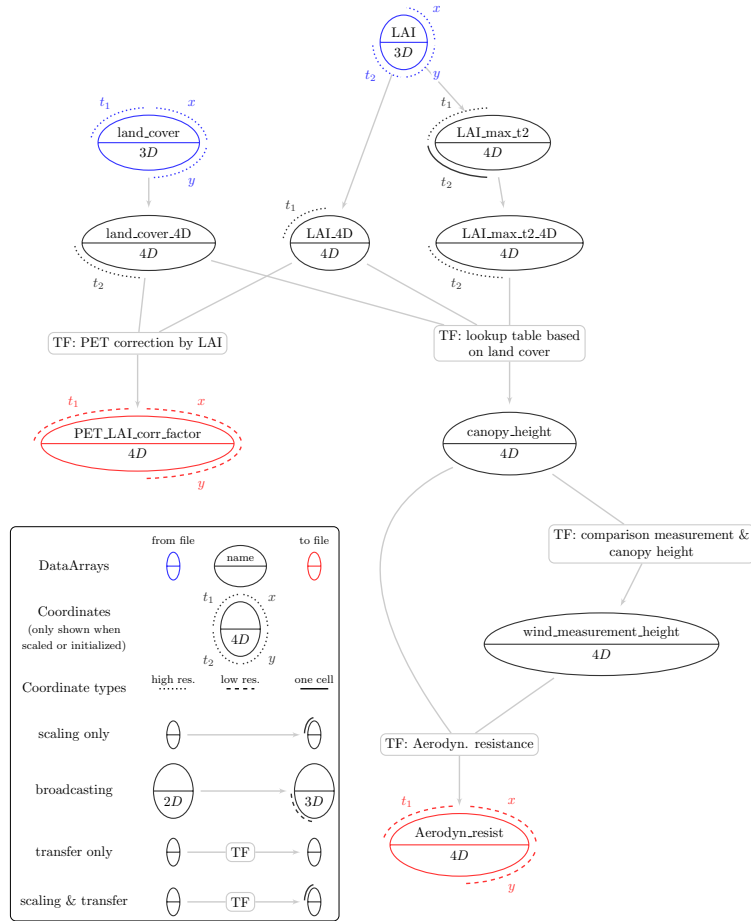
LAI
3D
x
t2
y

t1
x
land_cover
3D
y

t1
LAI_max_t2
4D
t2

land_cover_4D
4D
t2

t1
LAI_4D
4D

LAI_max_t2_4D
4D
t2

TF: PET correction by LAI

TF: lookup table based on land cover

t1
x
PET_LAI_corr_factor
4D
y

canopy_height
4D

TF: comparison measurement & canopy height

wind_measurement_height
4D

TF: Aerodyn. resistance

t1
x
Aerodyn_resist
4D
y

from file
to file
DataArrays
name

Coordinates
(only shown when scaled or initialized)
t1
x
4D
t2
y

Coordinate types
high res.
low res.
one cell

scaling only

broadcasting
2D
3D

transfer only
TF

scaling & transfer
TF